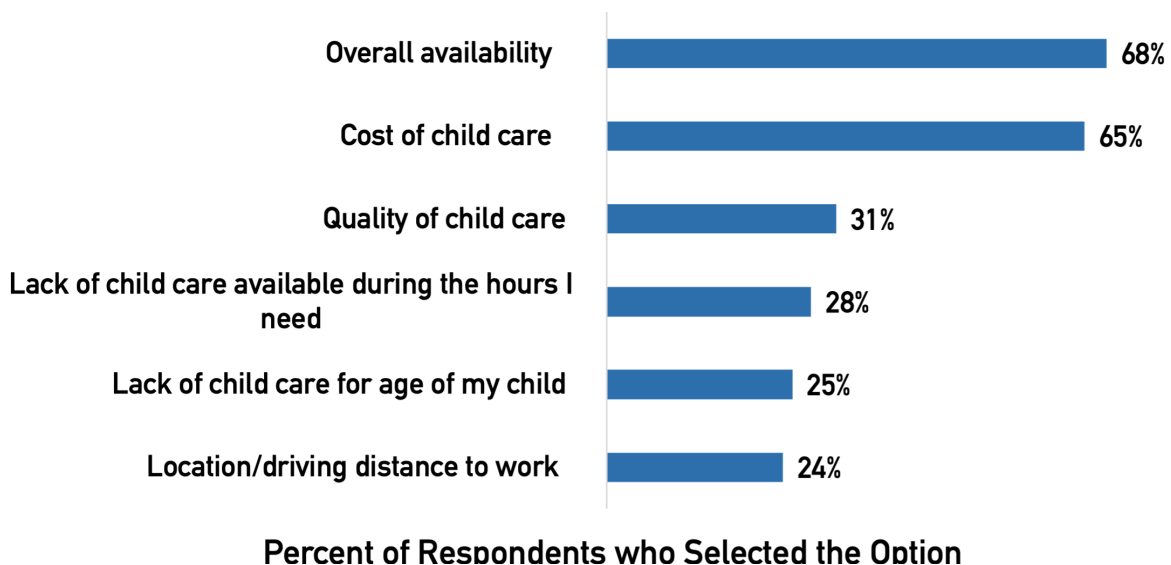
Overall availability 68%

Cost of child care 65%

Quality of child care 31%

Lack of child care available during the hours I need 28%

Lack of child care for age of my child 25%

Location/driving distance to work 24%

Percent of Respondents who Selected the Option